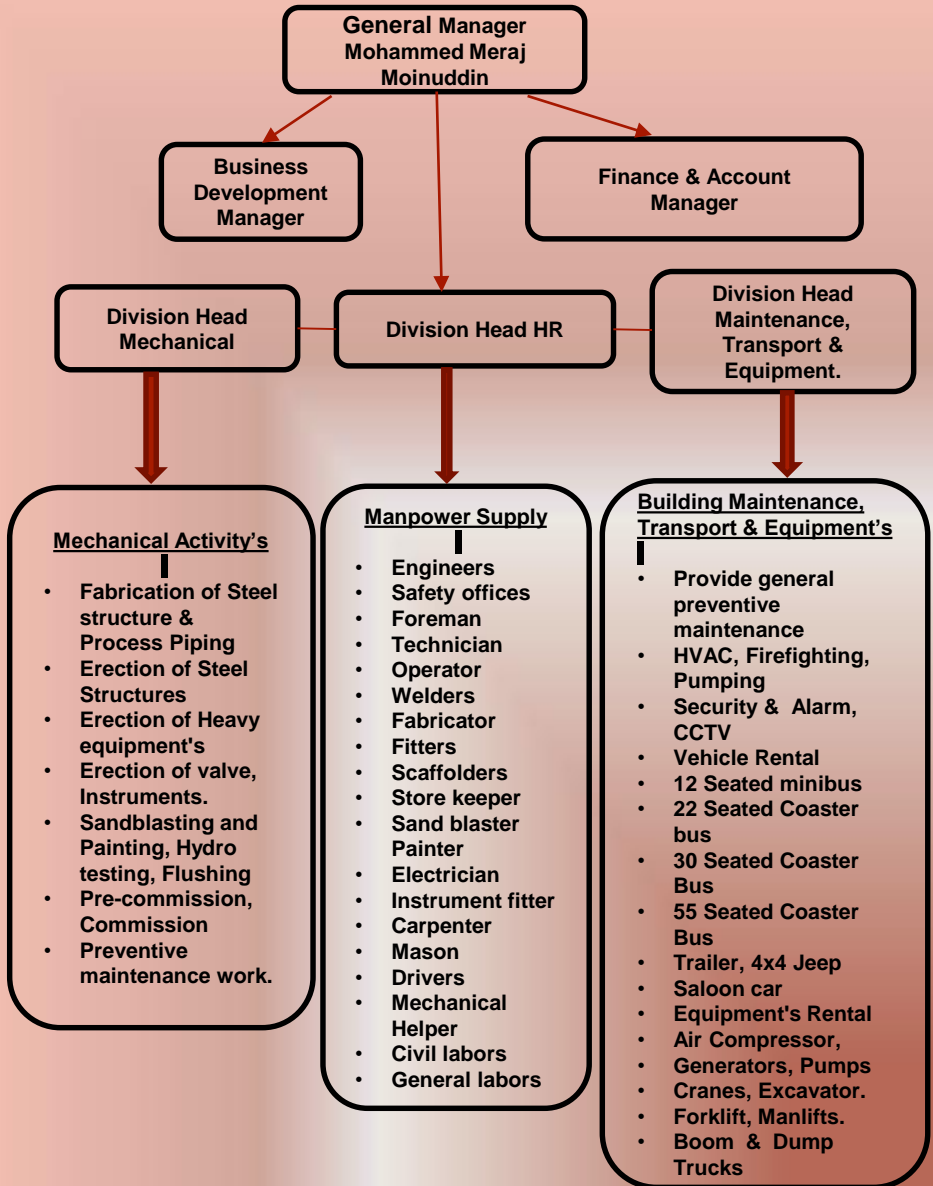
General Manager
Mohammed Meraj Moinuddin

Business Development Manager

Finance & Account Manager

Division Head Mechanical

Division Head HR

Division Head Maintenance, Transport & Equipment.

Mechanical Activity's

- Fabrication of Steel structure & Process Piping
- Erection of Steel Structures
- Erection of Heavy equipment's
- Erection of valve, Instruments.
- Sandblasting and Painting, Hydro testing, Flushing
- Pre-commission, Commission
- Preventive maintenance work.

Manpower Supply

- Engineers
- Safety offices
- Foreman
- Technician
- Operator
- Welders
- Fabricator
- Fitters
- Scaffolders
- Store keeper
- Sand blaster Painter
- Electrician
- Instrument fitter
- Carpenter
- Mason
- Drivers
- Mechanical Helper
- Civil labors
- General labors

Building Maintenance, Transport & Equipment's

- Provide general preventive maintenance
- HVAC, Firefighting, Pumping
- Security & Alarm, CCTV
- Vehicle Rental
- 12 Seated minibus
- 22 Seated Coaster bus
- 30 Seated Coaster Bus
- 55 Seated Coaster Bus
- Trailer, 4x4 Jeep
- Saloon car
- Equipment's Rental
- Air Compressor,
- Generators, Pumps
- Cranes, Excavator.
- Forklift, Manlifts.
- Boom & Dump Trucks